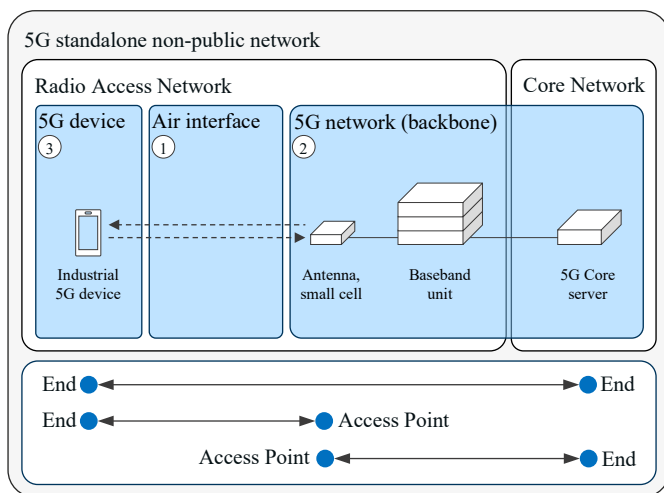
5G standalone non-public network

Radio Access Network

Core Network

5G device
3

Air interface
1

5G network (backbone)
2

Industrial 5G device

Antenna, small cell

Baseband unit

5G Core server

End

End

End

Access Point

Access Point

End